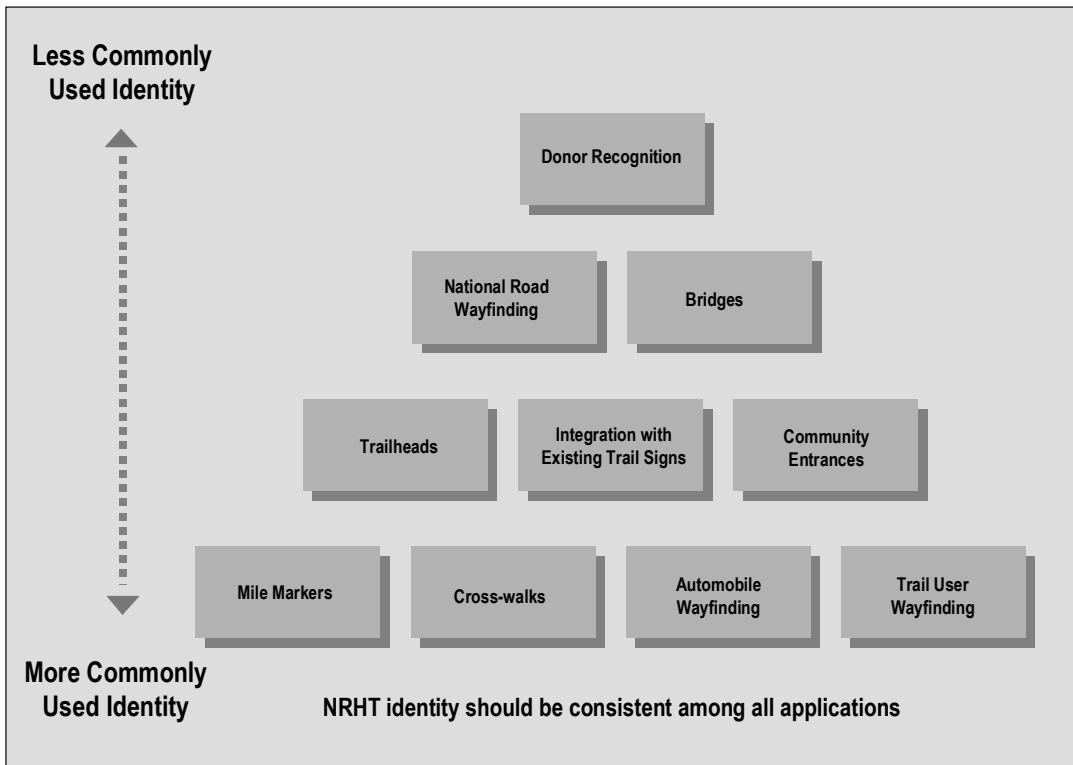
Less Commonly Used Identity

Donor Recognition

National Road Wayfinding

Bridges

Trailheads

Integration with Existing Trail Signs

Community Entrances

Mile Markers

Cross-walks

Automobile Wayfinding

Trail User Wayfinding

More Commonly Used Identity

NRHT identity should be consistent among all applications